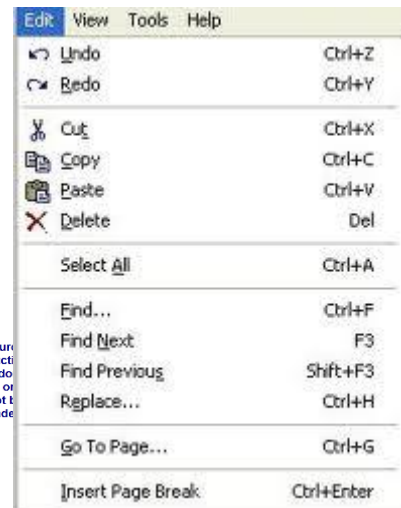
Edit View Tools Help

Undo Ctrl+Z
Redo Ctrl+Y

Cut Ctrl+X
Copy Ctrl+C
Paste Ctrl+V
Delete Del

Select All Ctrl+A

Find... Ctrl+F
Find Next F3
Find Previous Shift+F3
Replace... Ctrl+H

Go To Page... Ctrl+G

Insert Page Break Ctrl+Enter

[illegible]